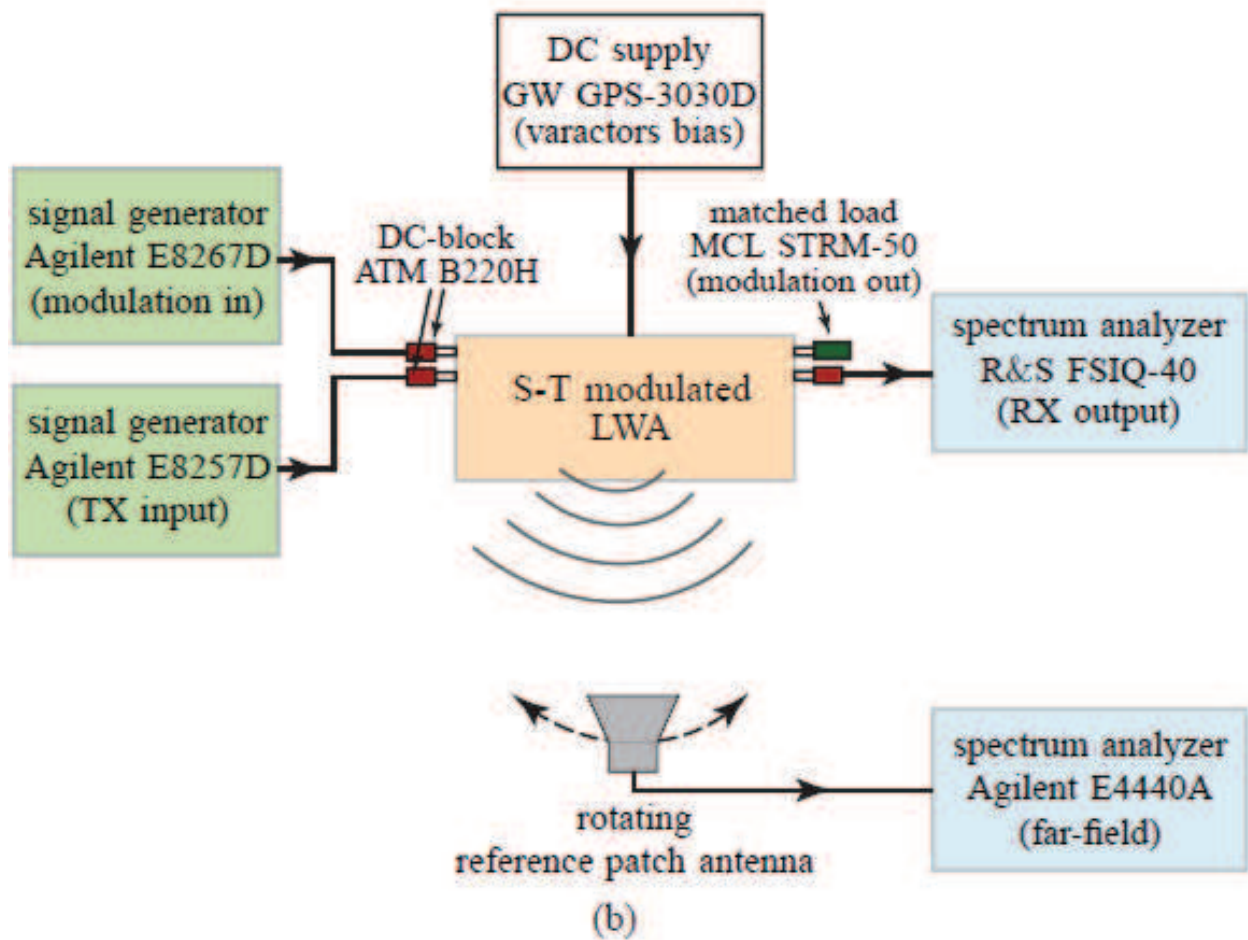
DC supply
GW GPS-3030D
(varactors bias)

signal generator
Agilent E8267D
(modulation in)

DC-block
ATM B220H

matched load
MCL STRM-50
(modulation out)

spectrum analyzer
R&S FSIQ-40
(RX output)

S-T modulated
LWA

signal generator
Agilent E8257D
(TX input)

rotating
reference patch antenna

spectrum analyzer
Agilent E4440A
(far-field)

(b)